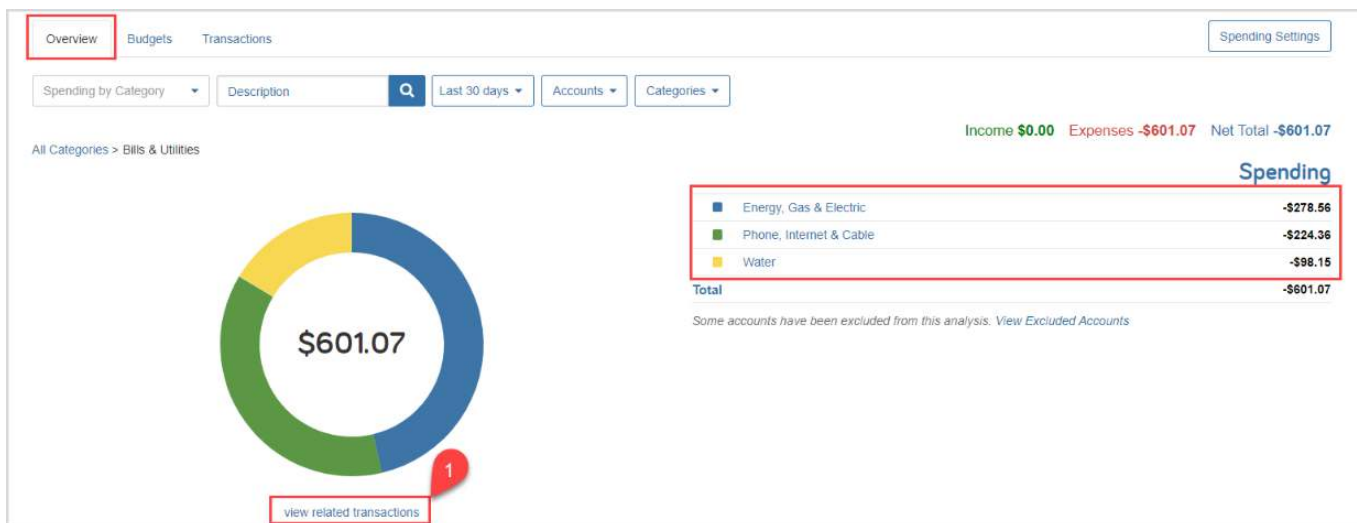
Overview Budgets Transactions

Spending Settings

Spending by Category

Description

Last 30 days

Accounts

Categories

Income $0.00 Expenses -$601.07 Net Total -$601.07

All Categories > Bills & Utilities

Spending

| | |
|---|---|
| Energy, Gas & Electric | -$278.56 |
| Phone, Internet & Cable | -$224.36 |
| Water | -$98.15 |
| Total | -$601.07 |

Some accounts have been excluded from this analysis. View Excluded Accounts

$601.07

1

view related transactions